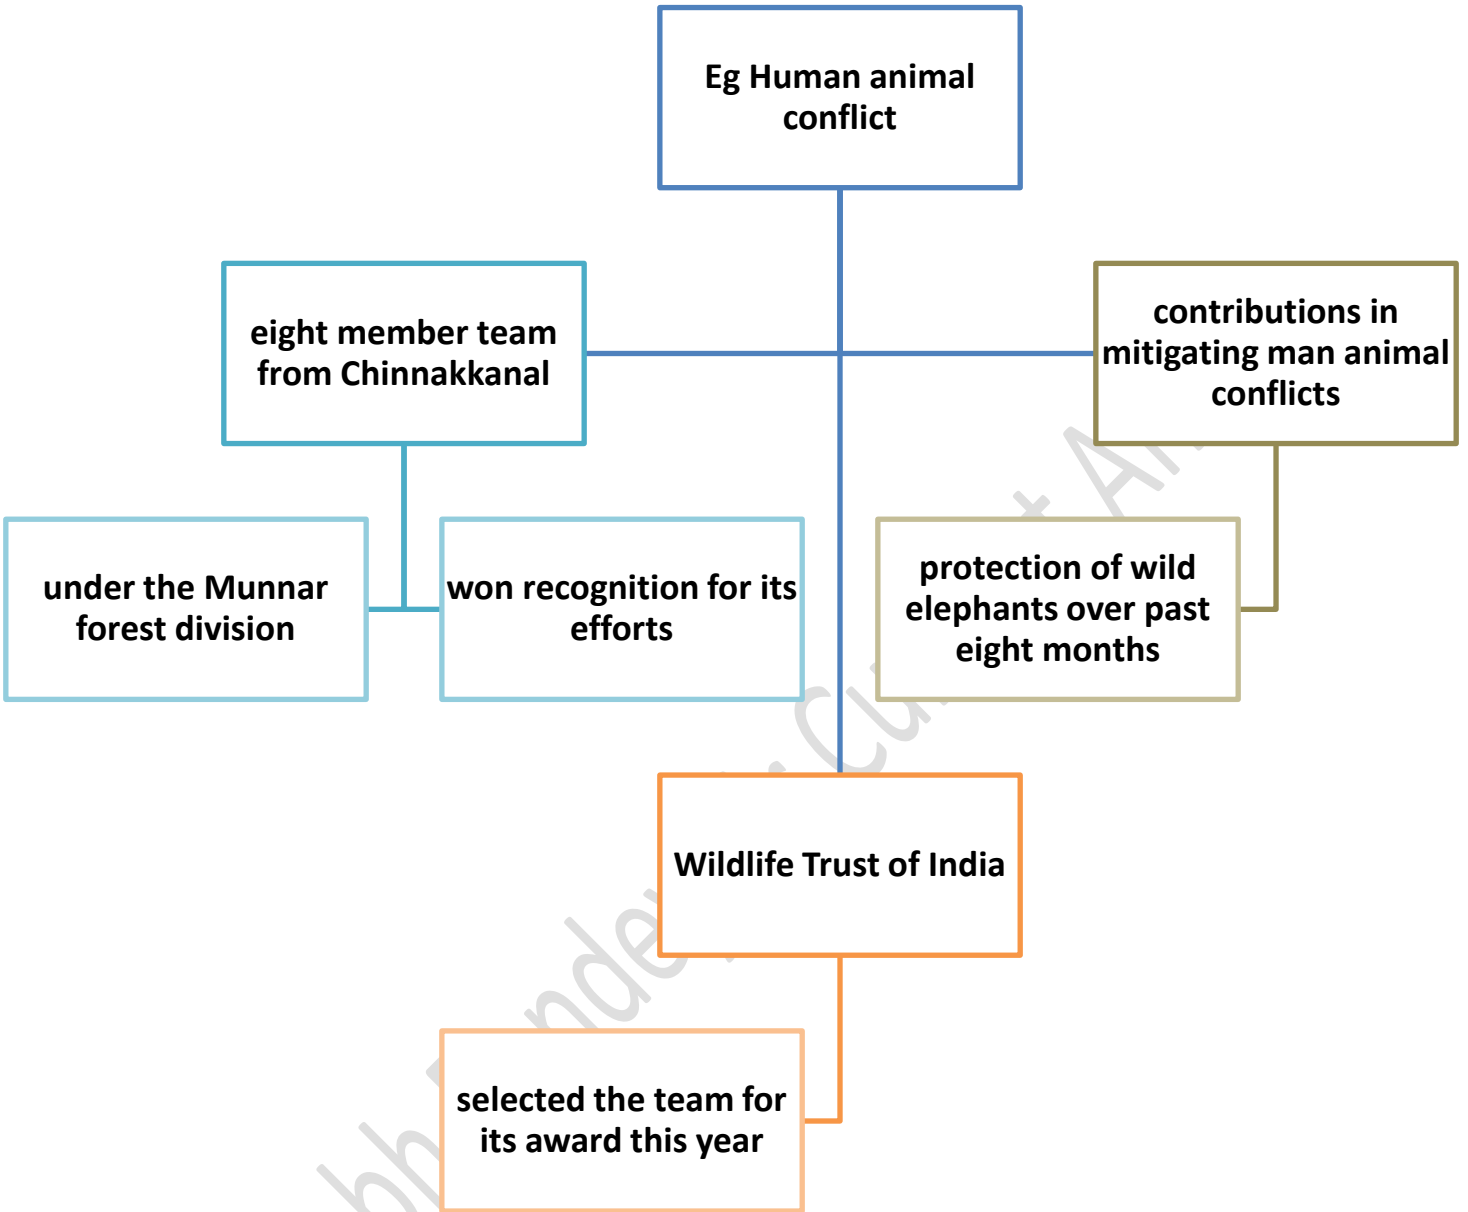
Eg Human animal conflict

eight member team from Chinnakkanal

contributions in mitigating man animal conflicts

under the Munnar forest division

won recognition for its efforts

protection of wild elephants over past eight months

Wildlife Trust of India

selected the team for its award this year